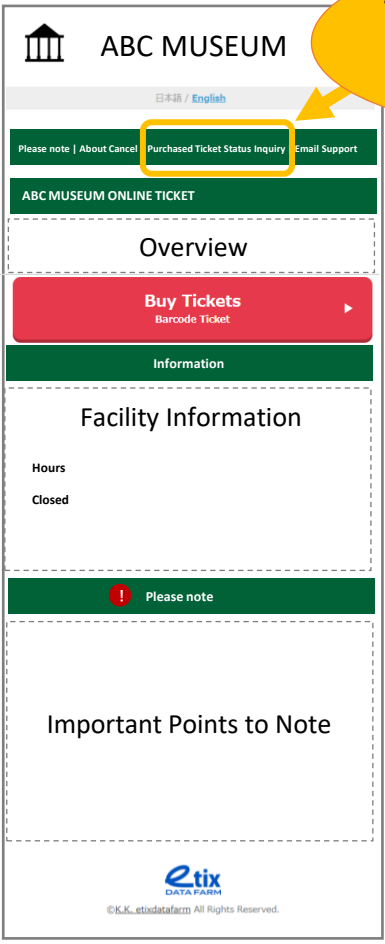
ABC MUSEUM

日本語 / English

Please note | About Cancel Purchased Ticket Status Inquiry Email Support

ABC MUSEUM ONLINE TICKET

Overview

Buy Tickets
Barcode Ticket

Information

Facility Information

Hours

Closed

Please note

Important Points to Note

etix
DATA FARM

©K.K. etixdatafarm All Rights Reserved.